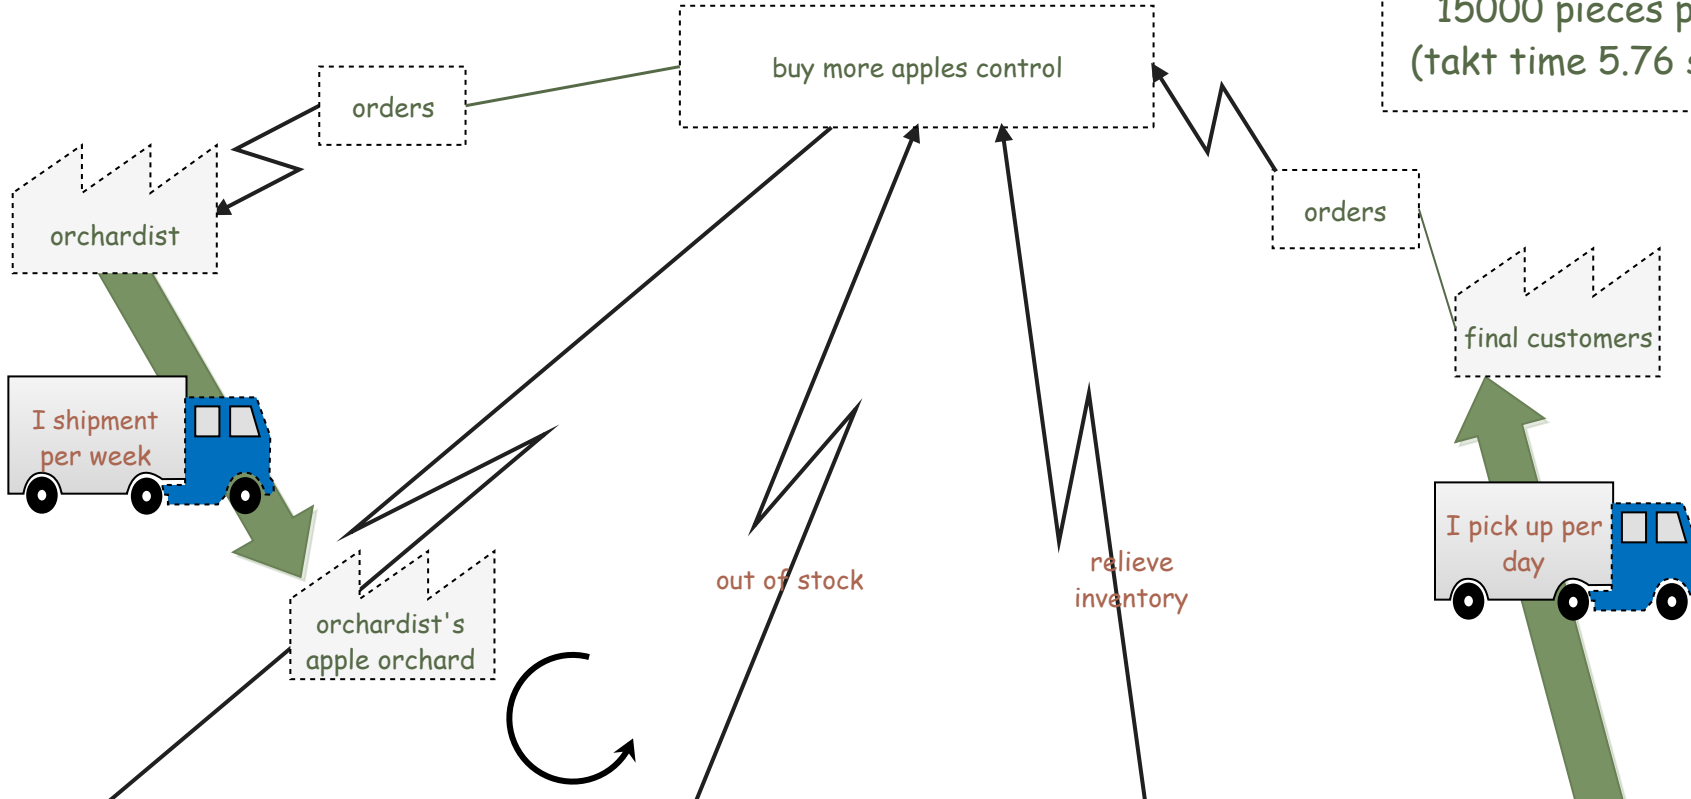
15000 pieces p
(takt time 5.76 s

buy more apples control

orders

orchardist

I shipment per week

orchardist's apple orchard

out of stock

relieve inventory

orders

final customers

I pick up per day